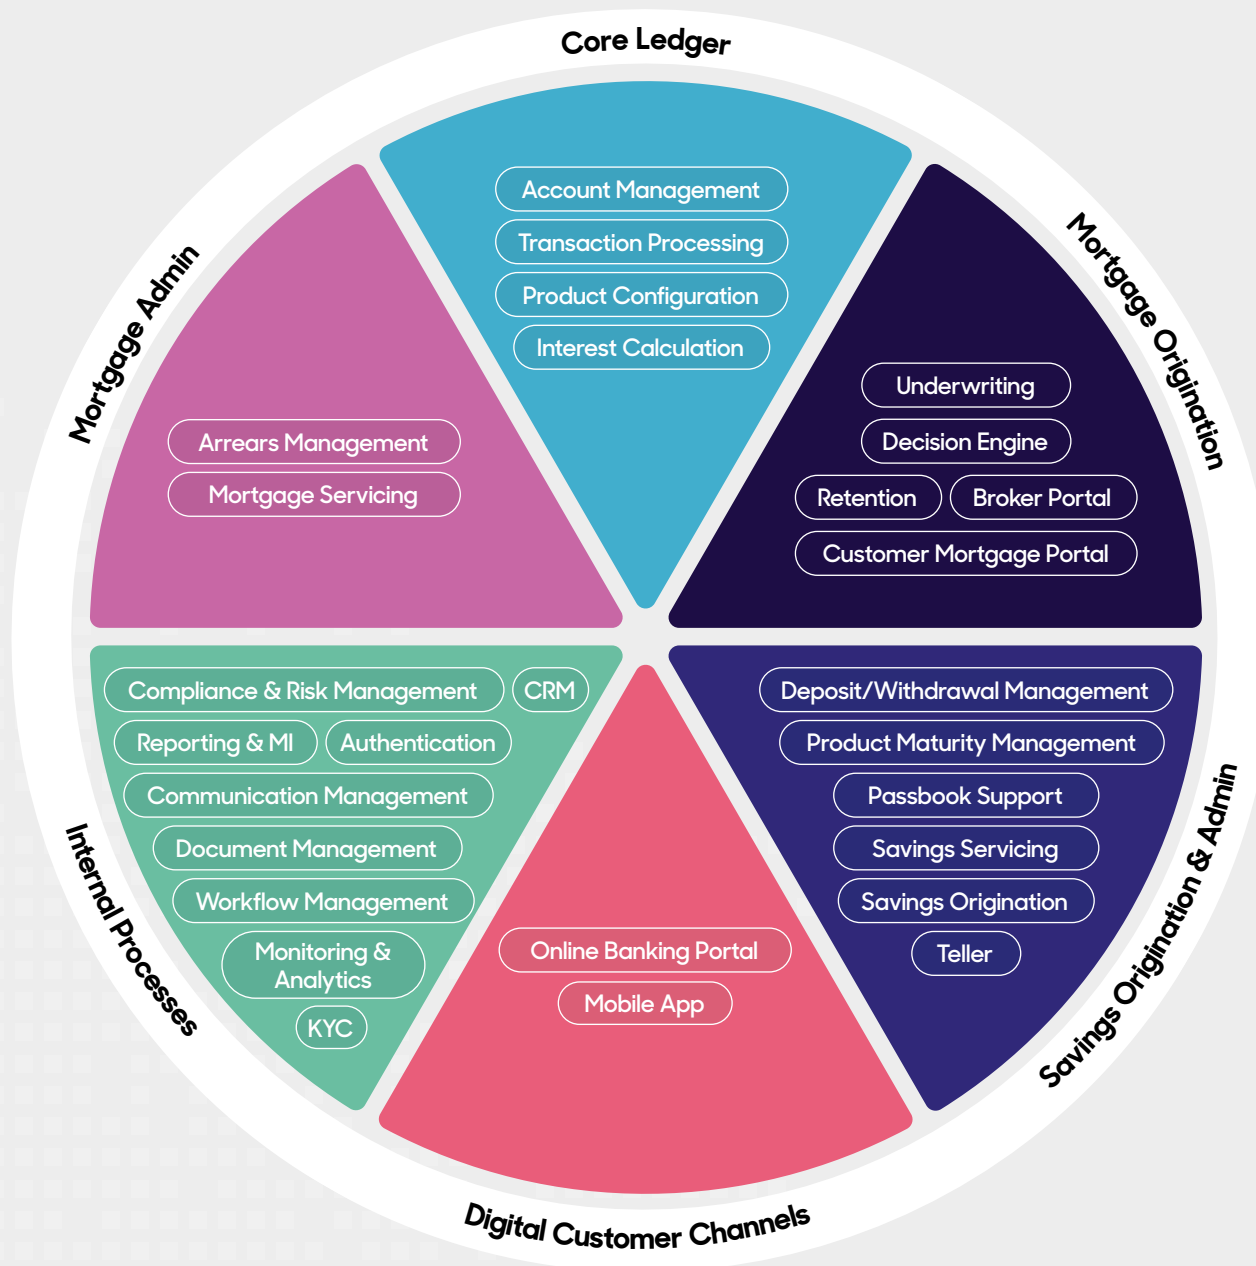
Core Ledger

Account Management
Transaction Processing
Product Configuration
Interest Calculation

Mortgage Origination

Underwriting
Decision Engine
Retention
Broker Portal
Customer Mortgage Portal

Savings Origination & Admin

Deposit/Withdrawal Management
Product Maturity Management
Passbook Support
Savings Servicing
Savings Origination
Teller

Digital Customer Channels

Online Banking Portal
Mobile App

Internal Processes

Compliance & Risk Management
CRM
Reporting & MI
Authentication
Communication Management
Document Management
Workflow Management
Monitoring & Analytics
KYC

Mortgage Admin

Arrears Management
Mortgage Servicing